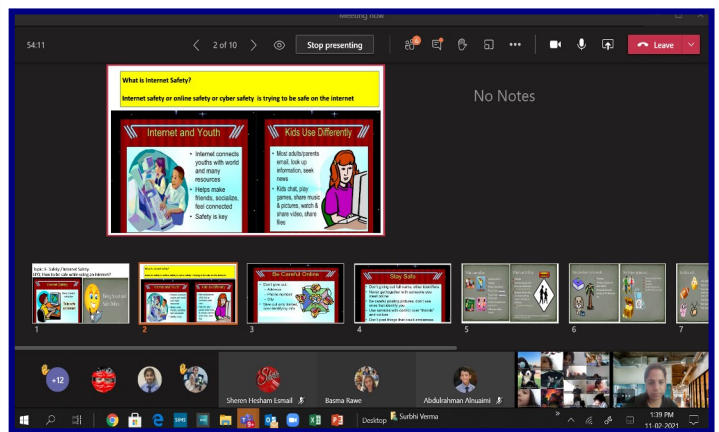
Meeting now

54:11

2 of 10

Stop presenting

Leave

What is Internet Safety?

Internet safety or online safety or cyber safety is trying to be safe on the internet

Internet and Youth

• Internet connects youths with world and many resources
• Helps make friends, socialize, feel connected
• Safety is key

Kids Use Differently

• Most adults/parents email, look up information, seek news
• Kids chat, play games, share music & pictures, watch & share video, share files

No Notes

Topic 5: Safety/Internet Safety

Be Careful Online

Stay Safe

1

2

3

4

5

6

7

+12

Sheren Hesham Email

Basma Rawe

Abdulrahman Alnuaimi

Desktop

Surbhi Verma

1:39 PM
11-02-2021